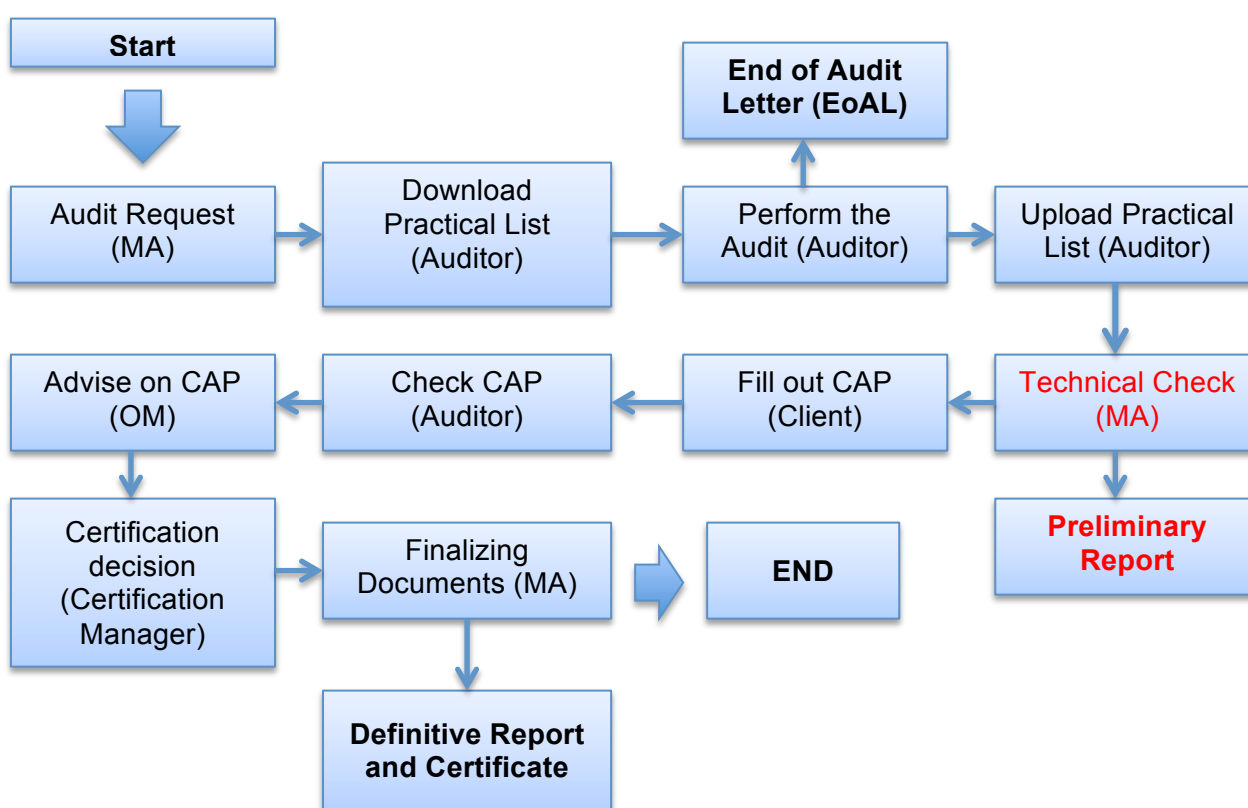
Start

Audit Request (MA)

Download Practical List (Auditor)

Perform the Audit (Auditor)

End of Audit Letter (EoAL)

Upload Practical List (Auditor)

Technical Check (MA)

Preliminary Report

Fill out CAP (Client)

Check CAP (Auditor)

Advise on CAP (OM)

Certification decision (Certification Manager)

Finalizing Documents (MA)

END

Definitive Report and Certificate